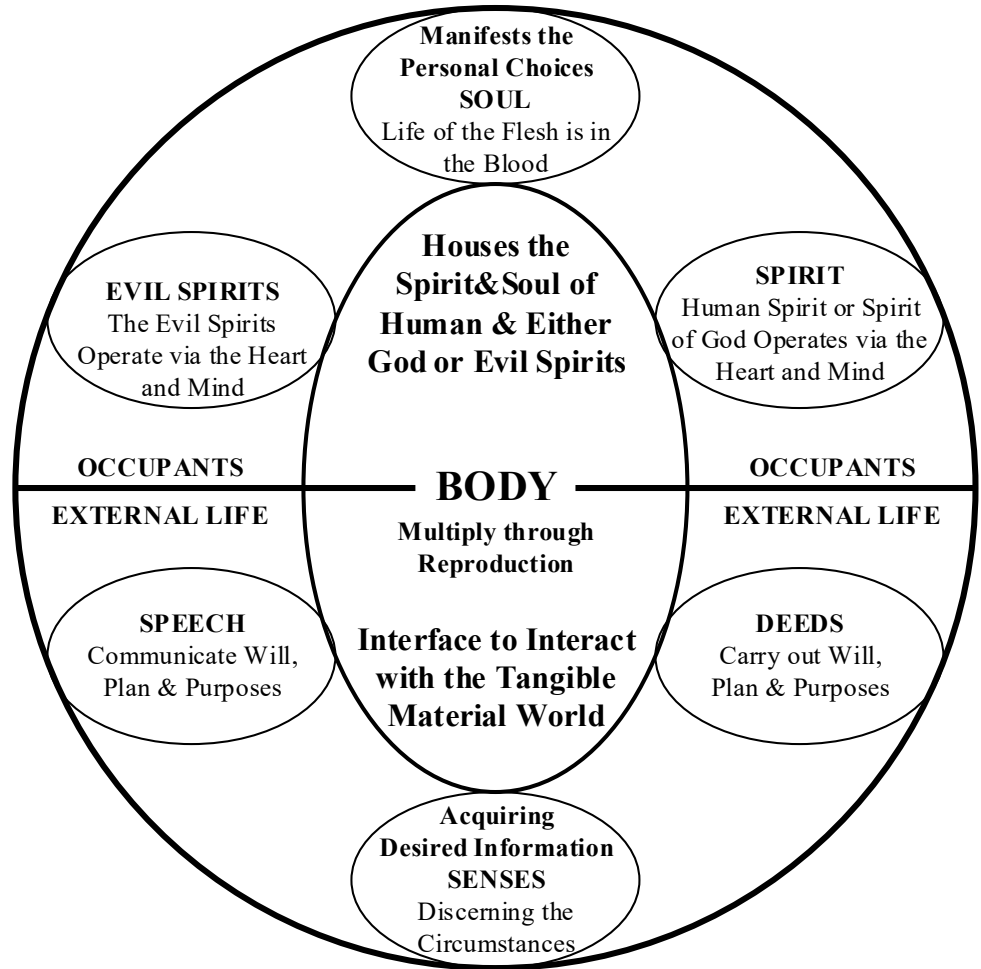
Manifests the Personal Choices
SOUL
Life of the Flesh is in the Blood

EVIL SPIRITS
The Evil Spirits Operate via the Heart and Mind

Houses the Spirit&Soul of Human & Either God or Evil Spirits

SPIRIT
Human Spirit or Spirit of God Operates via the Heart and Mind

OCCUPANTS

BODY

OCCUPANTS

EXTERNAL LIFE

Multiply through Reproduction

EXTERNAL LIFE

SPEECH
Communicate Will, Plan & Purposes

Interface to Interact with the Tangible Material World

DEEDS
Carry out Will, Plan & Purposes

Acquiring Desired Information
SENSES
Discerning the Circumstances